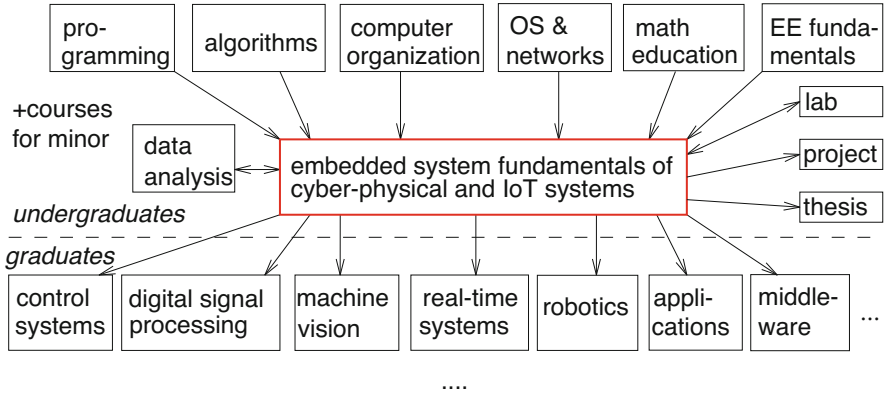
programming

algorithms

computer organization

OS & networks

math education

EE fundamentals

+courses for minor

lab

data analysis

embedded system fundamentals of cyber-physical and IoT systems

project

thesis

undergraduates

graduates

control systems

digital signal processing

machine vision

real-time systems

robotics

applications

middleware

...

....